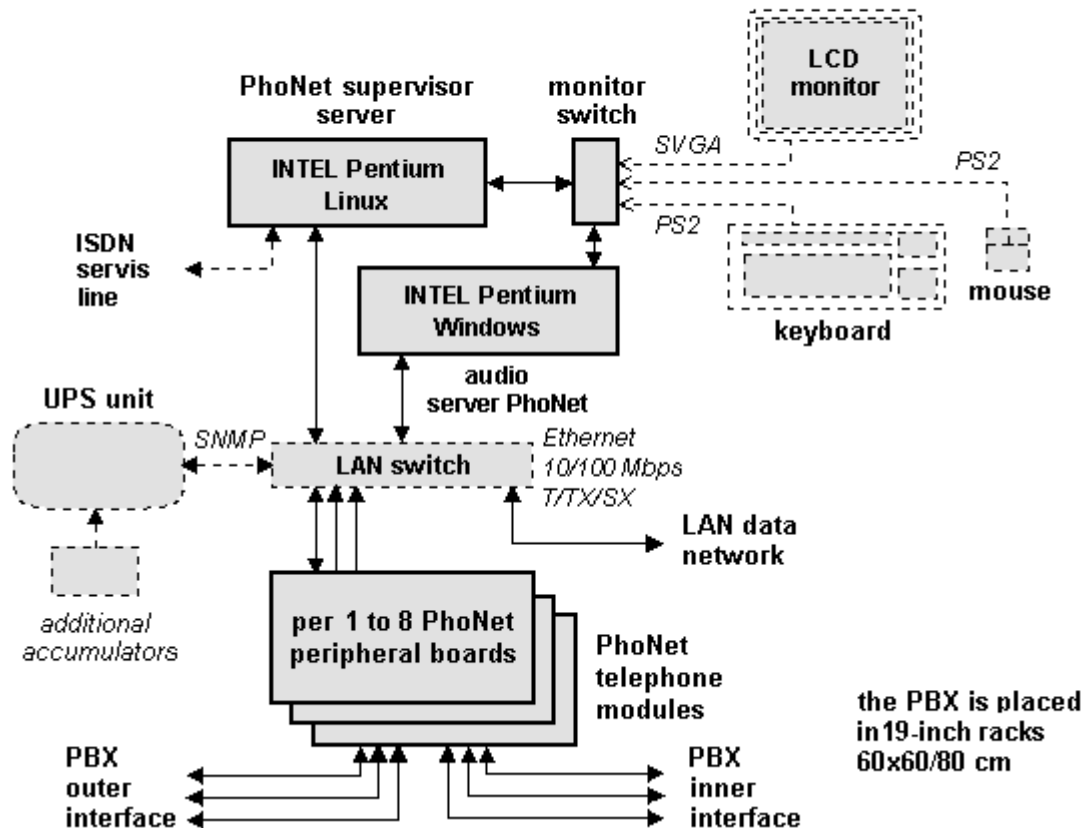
LCD monitor

PhoNet supervisor server

monitor switch

SVGA

PS2

INTEL Pentium Linux

PS2

ISDN servis line

INTEL Pentium Windows

mouse

keyboard

audio server PhoNet

UPS unit

SNMP

LAN switch

Ethernet 10/100 Mbps T/TX/SX

LAN data network

additional accumulators

per 1 to 8 PhoNet peripheral boards

PhoNet telephone modules

the PBX is placed in19-inch racks 60x60/80 cm

PBX outer interface

PBX inner interface